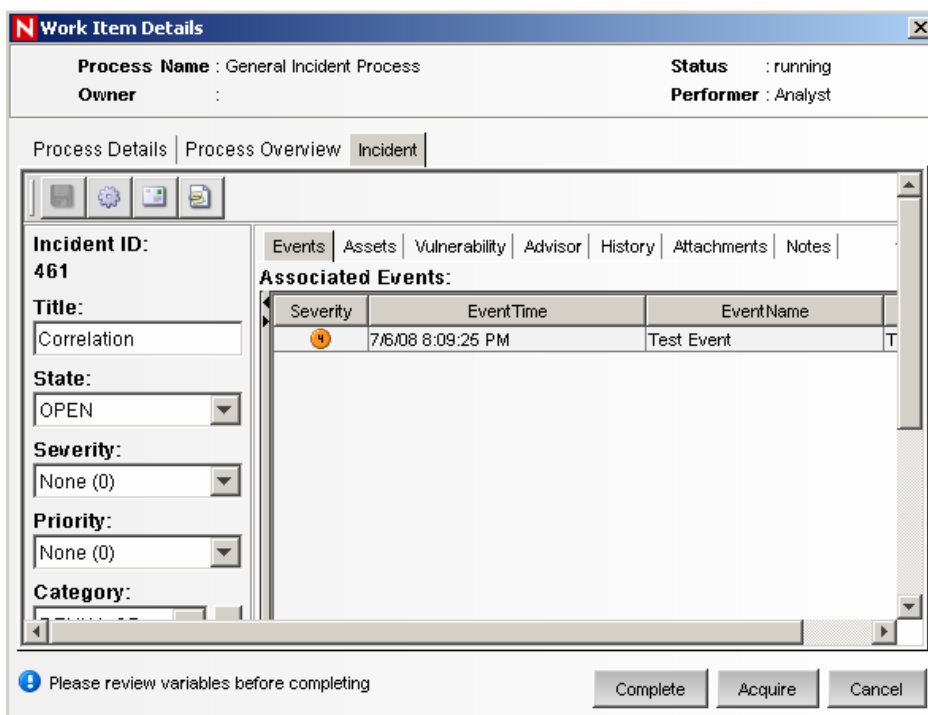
N Work Item Details

Process Name : General Incident Process
Owner :
Status : running
Performer : Analyst

Process Details | Process Overview | Incident

Incident ID:
461
Title:
Correlation
State:
OPEN
Severity:
None (0)
Priority:
None (0)
Category:
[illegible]

Events | Assets | Vulnerability | Advisor | History | Attachments | Notes

Associated Events:

| Severity | EventTime | EventName | |
|---|---|---|---|
| 4 | 7/6/08 8:09:25 PM | Test Event | T |

Please review variables before completing

Complete Acquire Cancel